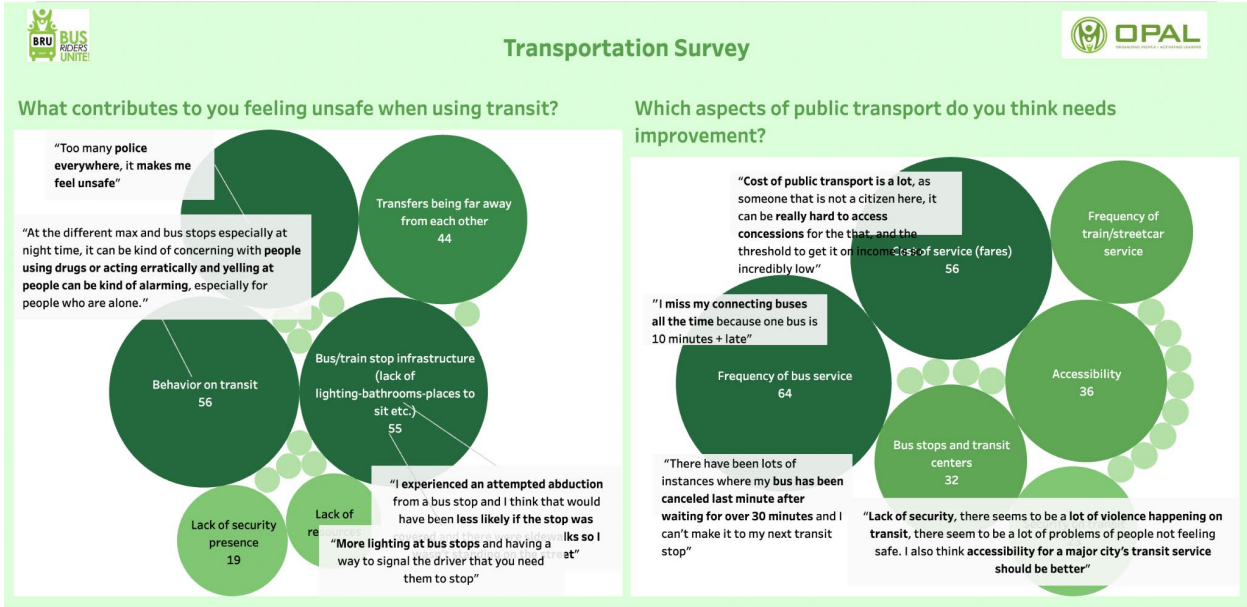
BRU BUS RIDERS UNITE!

Transportation Survey

OPAL

What contributes to you feeling unsafe when using transit?

"Too many police everywhere, it makes me feel unsafe"

"At the different max and bus stops especially at night time, it can be kind of concerning with people using drugs or acting erratically and yelling at people can be kind of alarming, especially for people who are alone."

Transfers being far away from each other
44

Behavior on transit
56

Bus/train stop infrastructure (lack of lighting-bathrooms-places to sit etc.)
55

"I experienced an attempted abduction from a bus stop and I think that would have been less likely if the stop was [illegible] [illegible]walks so I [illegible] street"

Lack of security presence
19

Lack of re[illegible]

"More lighting at bus stops and having a way to signal the driver that you need them to stop"

Which aspects of public transport do you think needs improvement?

"Cost of public transport is a lot, as someone that is not a citizen here, it can be really hard to access concessions for the that, and the threshold to get it on income is incredibly low"

Cost of service (fares)
56

Frequency of train/streetcar service

"I miss my connecting buses all the time because one bus is 10 minutes + late"

Frequency of bus service
64

Accessibility
36

Bus stops and transit centers
32

"There have been lots of instances where my bus has been canceled last minute after waiting for over 30 minutes and I can't make it to my next transit stop"

"Lack of security, there seems to be a lot of violence happening on transit, there seem to be a lot of problems of people not feeling safe. I also think accessibility for a major city's transit service should be better"